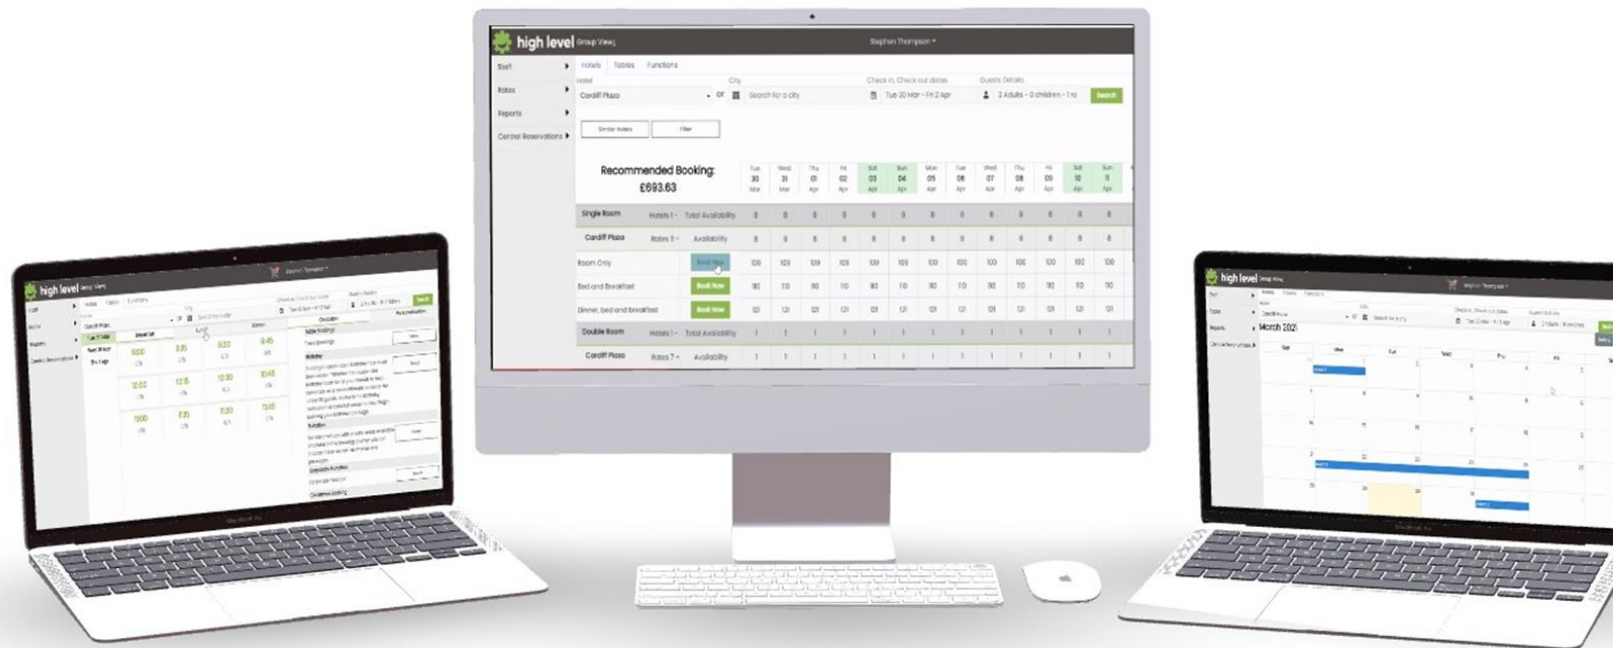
high level Group View

Stephen Thompson

Staff
Rates
Reports
Central Reservations

Hotels Tables Functions

Hotel
Cardiff Plaza
or
City
Search for a city
Check in, Check out dates
Tue 30 Mar - Fri 2 Apr
Guests Details
2 Adults - 0 children - 1 ro
Search

Similar Hotels
Filter

Recommended Booking:
£693.63

| | | Tue 30 Mar | Wed 31 Mar | Thu 01 Apr | Fri 02 Apr | Sat 03 Apr | Sun 04 Apr | Mon 05 Apr | Tue 06 Apr | Wed 07 Apr | Thu 08 Apr | Fri 09 Apr | Sat 10 Apr | Sun 11 Apr |
|---|---|---|---|---|---|---|---|---|---|---|---|---|---|---|
| Single Room | Hotels 1 - Total Availability | 8 | 8 | 8 | 8 | 8 | 8 | 8 | 8 | 8 | 8 | 8 | 8 | 8 |
| Cardiff Plaza | Rates 3 - Availability | 8 | 8 | 8 | 8 | 8 | 8 | 8 | 8 | 8 | 8 | 8 | 8 | 8 |
| Room Only | Book Now | 100 | 100 | 109 | 109 | 109 | 109 | 100 | 100 | 100 | 100 | 100 | 100 | 100 |
| Bed and Breakfast | Book Now | 110 | 110 | 110 | 110 | 110 | 110 | 110 | 110 | 110 | 110 | 110 | 110 | 110 |
| Dinner, bed and breakfast | Book Now | 121 | 121 | 121 | 121 | 121 | 121 | 121 | 121 | 121 | 121 | 121 | 121 | 121 |
| Double Room | Hotels 1 - Total Availability | 1 | 1 | 1 | 1 | 1 | 1 | 1 | 1 | 1 | 1 | 1 | 1 | 1 |
| Cardiff Plaza | Rates 7 - Availability | 1 | 1 | 1 | 1 | 1 | 1 | 1 | 1 | 1 | 1 | 1 | 1 | 1 |

high level Group View
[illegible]

high level Group View
March 2021